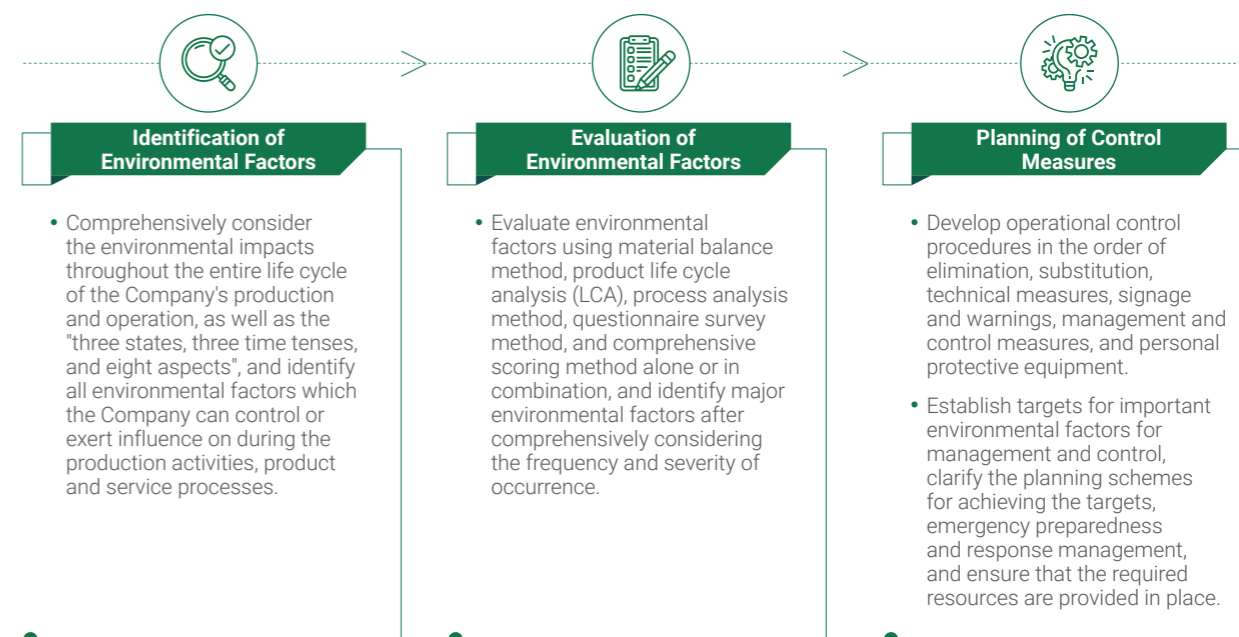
Identification of Environmental Factors

• Comprehensively consider the environmental impacts throughout the entire life cycle of the Company's production and operation, as well as the "three states, three time tenses, and eight aspects", and identify all environmental factors which the Company can control or exert influence on during the production activities, product and service processes.

Evaluation of Environmental Factors

• Evaluate environmental factors using material balance method, product life cycle analysis (LCA), process analysis method, questionnaire survey method, and comprehensive scoring method alone or in combination, and identify major environmental factors after comprehensively considering the frequency and severity of occurrence.

Planning of Control Measures

• Develop operational control procedures in the order of elimination, substitution, technical measures, signage and warnings, management and control measures, and personal protective equipment.

• Establish targets for important environmental factors for management and control, clarify the planning schemes for achieving the targets, emergency preparedness and response management, and ensure that the required resources are provided in place.